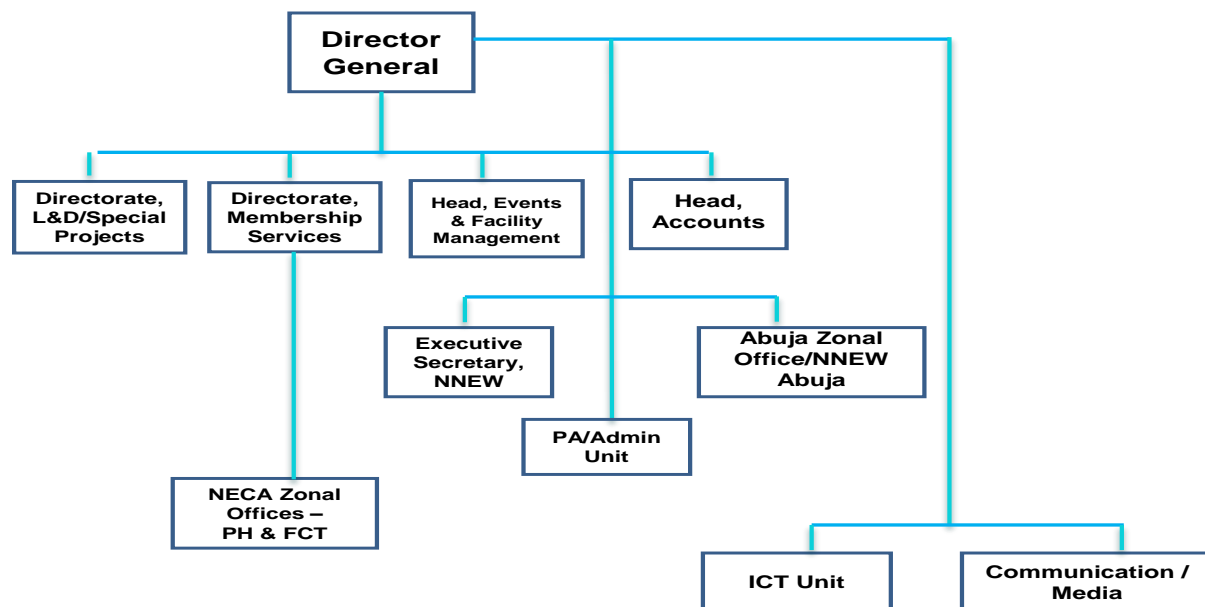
Director General

Directorate, L&D/Special Projects

Directorate, Membership Services

Head, Events & Facility Management

Head, Accounts

Executive Secretary, NNEW

Abuja Zonal Office/NNEW Abuja

PA/Admin Unit

NECA Zonal Offices – PH & FCT

ICT Unit

Communication / Media